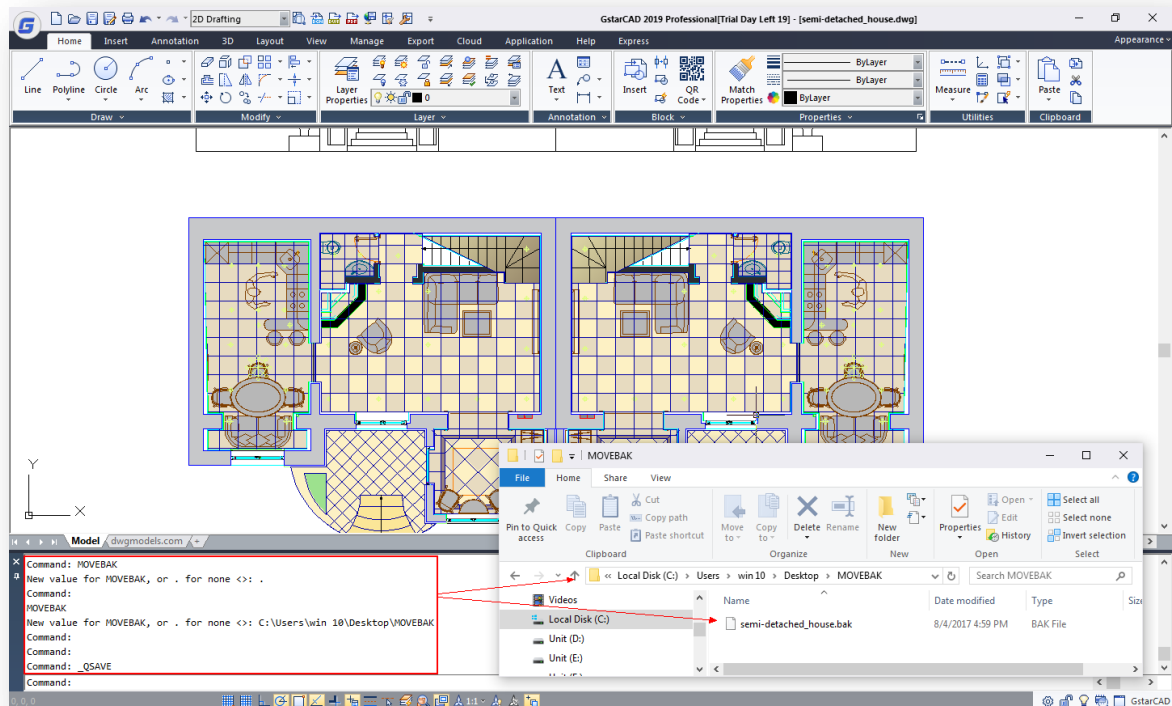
2D Drafting
GstarCAD 2019 Professional[Trial Day Left 19] - [semi-detached_house.dwg]
Home Insert Annotation 3D Layout View Manage Export Cloud Application Help Express
Appearance
Line Polyline Circle Arc
Draw
Modify
Layer Properties
0
Layer
Text
Annotation
Insert
QR Code
Block
Match Properties
ByLayer
ByLayer
ByLayer
Properties
Measure
Utilities
Paste
Clipboard
Y
X
Model dwgmodels.com +
Command: MOVEBAK
New value for MOVEBAK, or . for none <>: .
Command:
MOVEBAK
New value for MOVEBAK, or . for none <>: C:\Users\win 10\Desktop\MOVEBAK
Command:
Command:
Command: _QSAVE
Command:
MOVEBAK
File Home Share View
Pin to Quick access Copy Paste
Cut
Copy path
Paste shortcut
Clipboard
Move to Copy to
Delete Rename
Organize
New folder
New
Properties
Open
Edit
History
Open
Select all
Select none
Invert selection
Select
« Local Disk (C:) › Users › win 10 › Desktop › MOVEBAK
Search MOVEBAK
Videos
Local Disk (C:)
Unit (D:)
Unit (E:)
Name
Date modified
Type
Size
semi-detached_house.bak
8/4/2017 4:59 PM
BAK File
GstarCAD